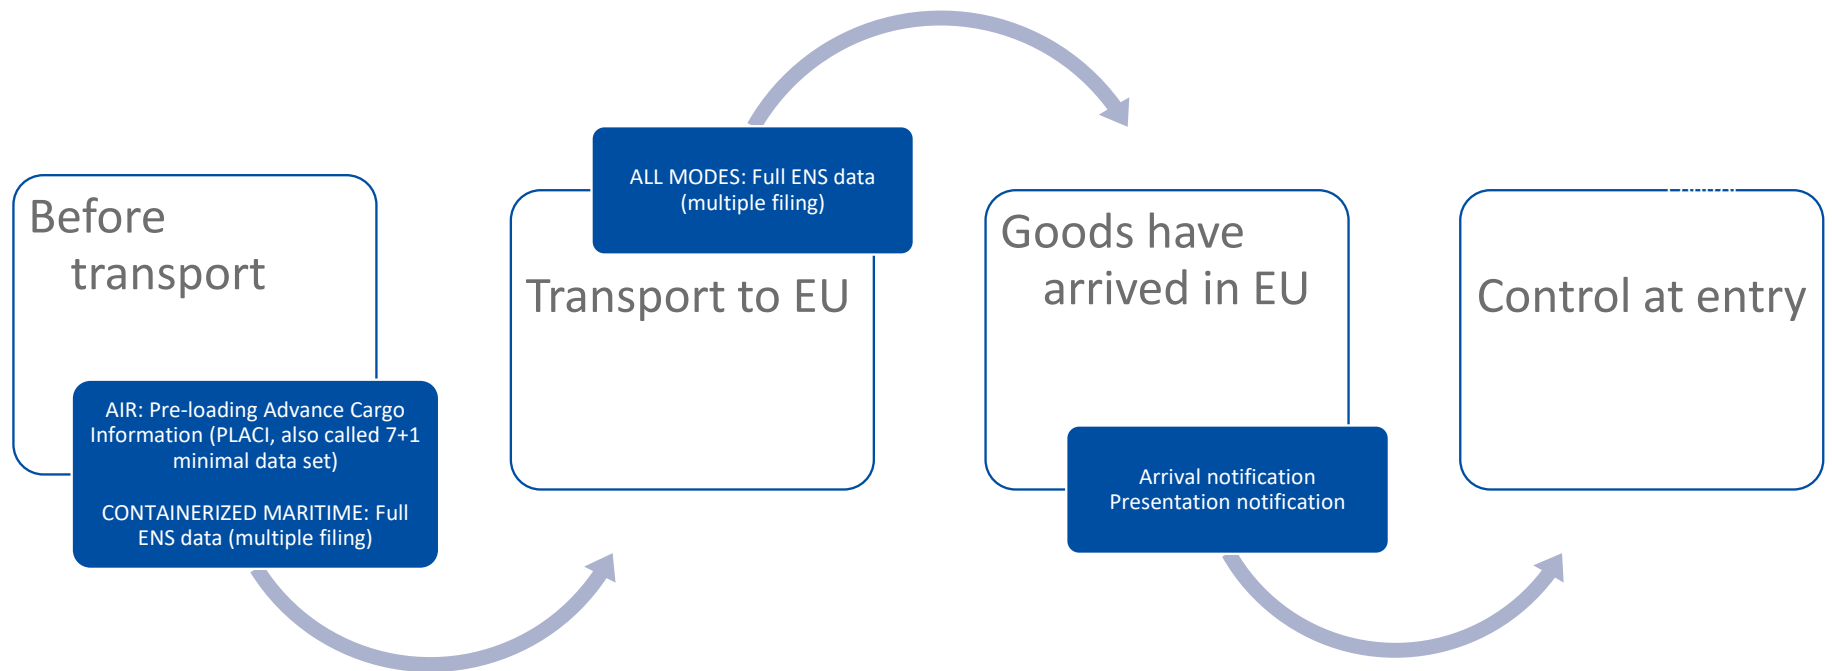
Before transport

AIR: Pre-loading Advance Cargo Information (PLACI, also called 7+1 minimal data set)

CONTAINERIZED MARITIME: Full ENS data (multiple filing)

ALL MODES: Full ENS data (multiple filing)

Transport to EU

Goods have arrived in EU

Arrival notification
Presentation notification

Control at entry